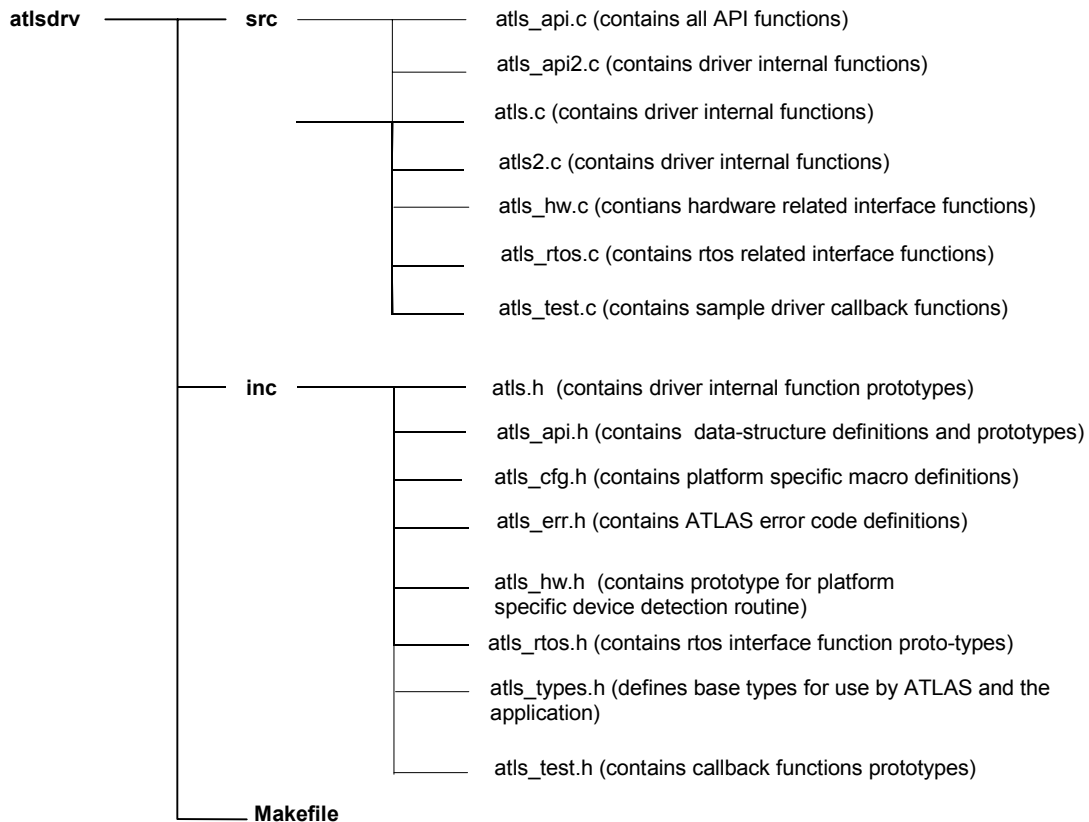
atlsdrv

src

atls_api.c (contains all API functions)

atls_api2.c (contains driver internal functions)

atls.c (contains driver internal functions)

atls2.c (contains driver internal functions)

atls_hw.c (contians hardware related interface functions)

atls_rtos.c (contains rtos related interface functions)

atls_test.c (contains sample driver callback functions)

inc

atls.h (contains driver internal function prototypes)

atls_api.h (contains data-structure definitions and prototypes)

atls_cfg.h (contains platform specific macro definitions)

atls_err.h (contains ATLAS error code definitions)

atls_hw.h (contains prototype for platform specific device detection routine)

atls_rtos.h (contains rtos interface function proto-types)

atls_types.h (defines base types for use by ATLAS and the application)

atls_test.h (contains callback functions prototypes)

Makefile